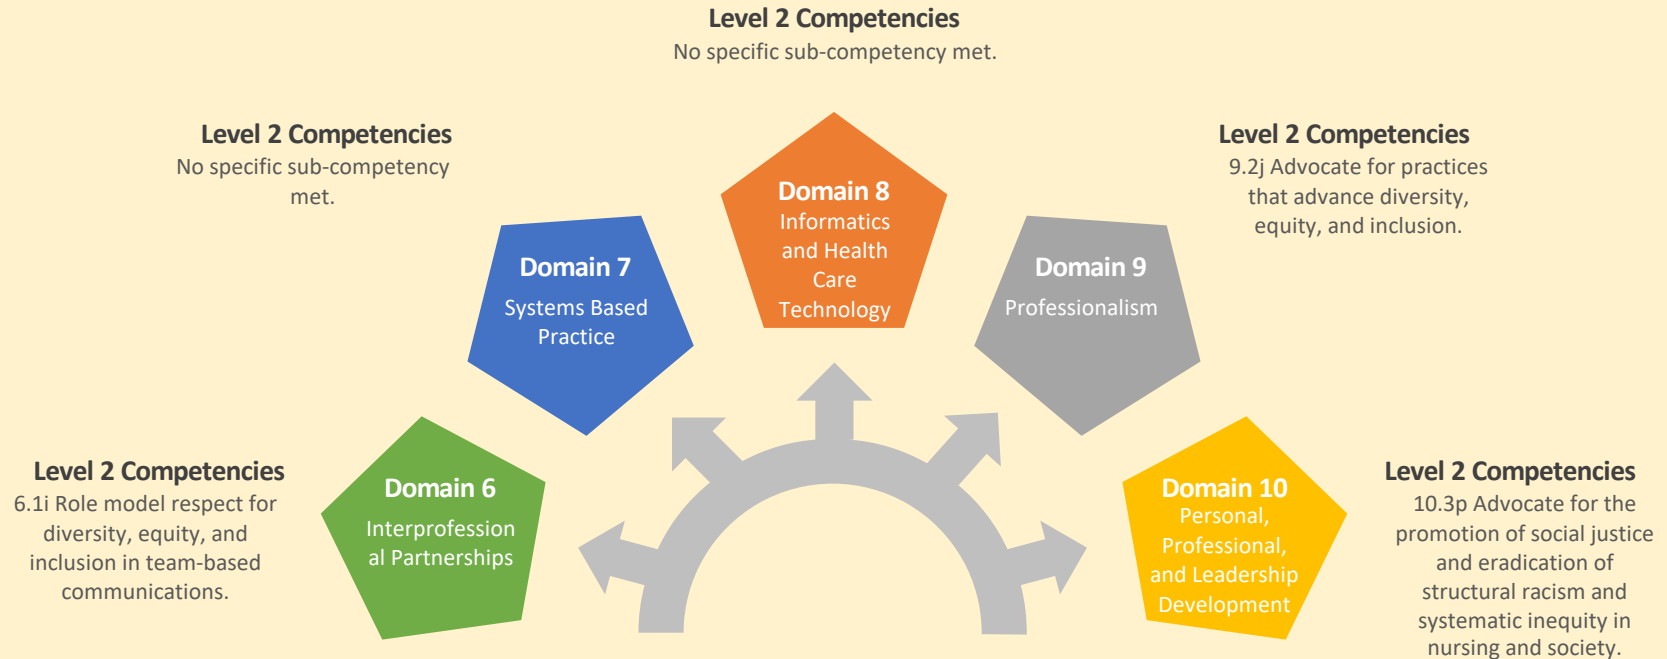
Level 2 Competencies
No specific sub-competency met.

Level 2 Competencies
No specific sub-competency met.

Level 2 Competencies
9.2j Advocate for practices that advance diversity, equity, and inclusion.

Domain 8
Informatics and Health Care Technology

Domain 7
Systems Based Practice

Domain 9
Professionalism

Level 2 Competencies
6.1i Role model respect for diversity, equity, and inclusion in team-based communications.

Domain 6
Interprofession al Partnerships

Domain 10
Personal, Professional, and Leadership Development

Level 2 Competencies
10.3p Advocate for the promotion of social justice and eradication of structural racism and systematic inequity in nursing and society.